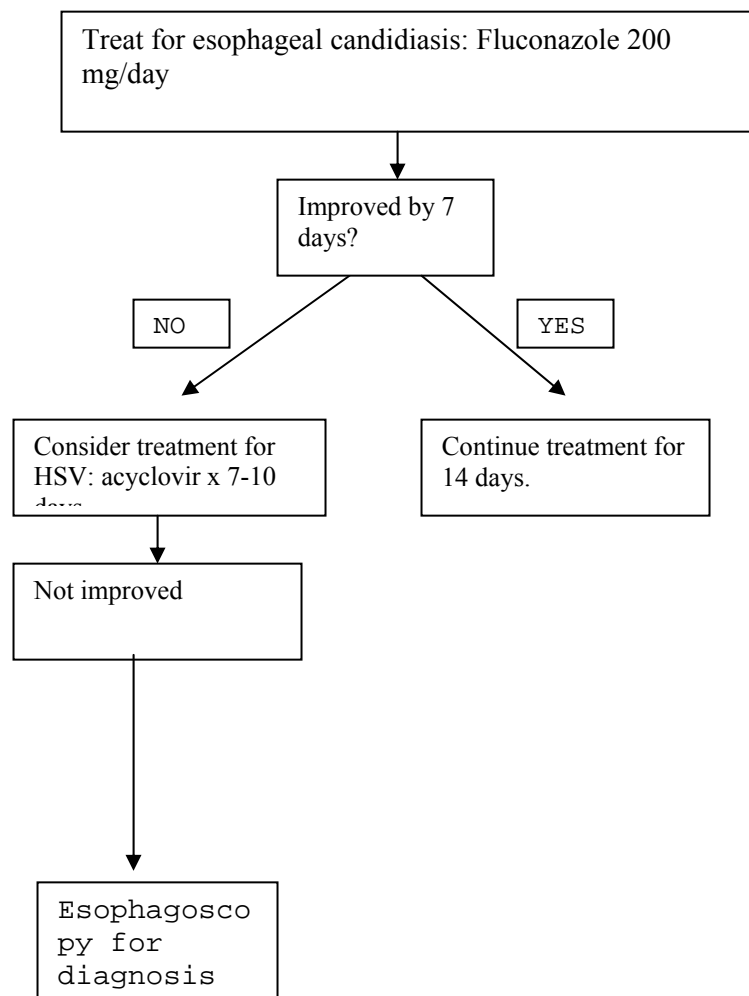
Treat for esophageal candidiasis: Fluconazole 200 mg/day

Improved by 7 days?

NO

YES

Consider treatment for HSV: acyclovir x 7-10 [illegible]

Continue treatment for 14 days.

Not improved

Esophagoscopy for diagnosis